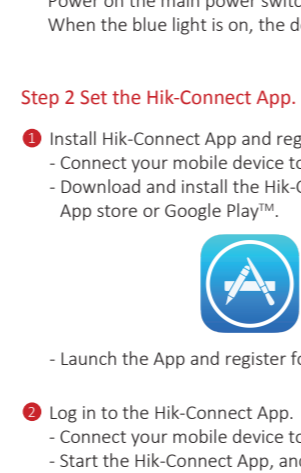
Power on the main power switc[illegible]
When the blue light is on, the d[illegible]

Step 2 Set the Hik-Connect App.

1 Install Hik-Connect App and reg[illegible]
- Connect your mobile device to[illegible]
- Download and install the Hik-C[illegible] App store or Google Play™.

- Launch the App and register fo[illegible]

2 Log in to the Hik-Connect App.
- Connect your mobile device to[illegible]
- Start the Hik-Connect App, and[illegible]